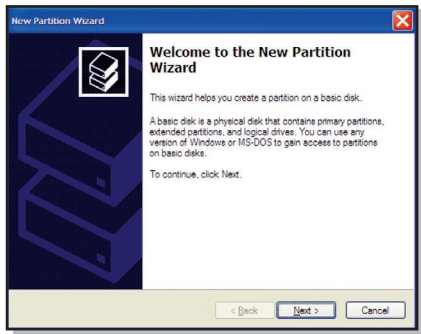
New Partition Wizard

Welcome to the New Partition Wizard

This wizard helps you create a partition on a basic disk.

A basic disk is a physical disk that contains primary partitions, extended partitions, and logical drives. You can use any version of Windows or MS-DOS to gain access to partitions on basic disks.

To continue, click Next.

< Back Next > Cancel